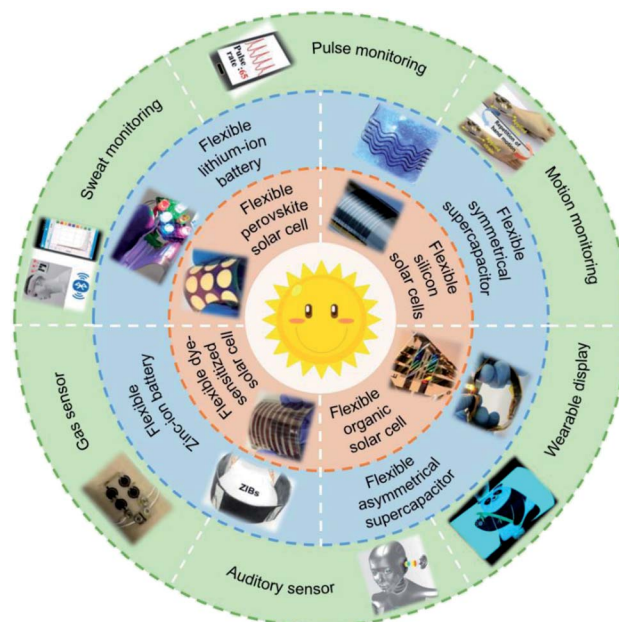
Pulse monitoring

Motion monitoring

Wearable display

Auditory sensor

Gas sensor

Sweat monitoring

Flexible lithium-ion battery

Flexible symmetrical supercapacitor

Flexible asymmetrical supercapacitor

Flexible Zinc-ion battery

Flexible perovskite solar cell

Flexible silicon solar cells

Flexible organic solar cell

Flexible dye-sensitized solar cell

Pulse rate 65

ZIBs